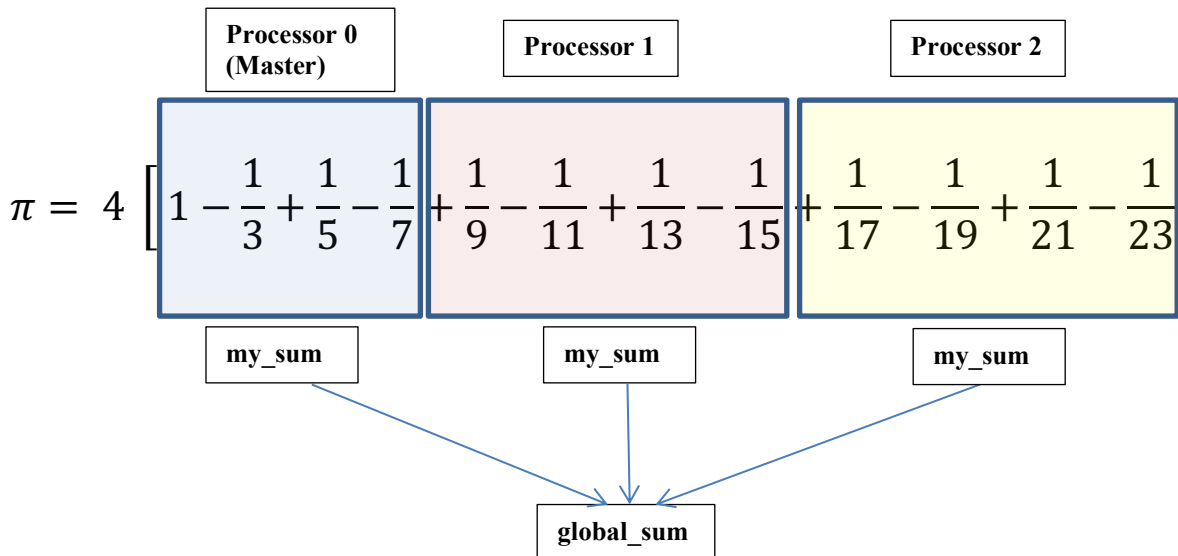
Processor 0 (Master)

Processor 1

Processor 2

$\pi = 4 \left[ 1 - \frac{1}{3} + \frac{1}{5} - \frac{1}{7} + \frac{1}{9} - \frac{1}{11} + \frac{1}{13} - \frac{1}{15} + \frac{1}{17} - \frac{1}{19} + \frac{1}{21} - \frac{1}{23} \right.$

my_sum

my_sum

my_sum

global_sum